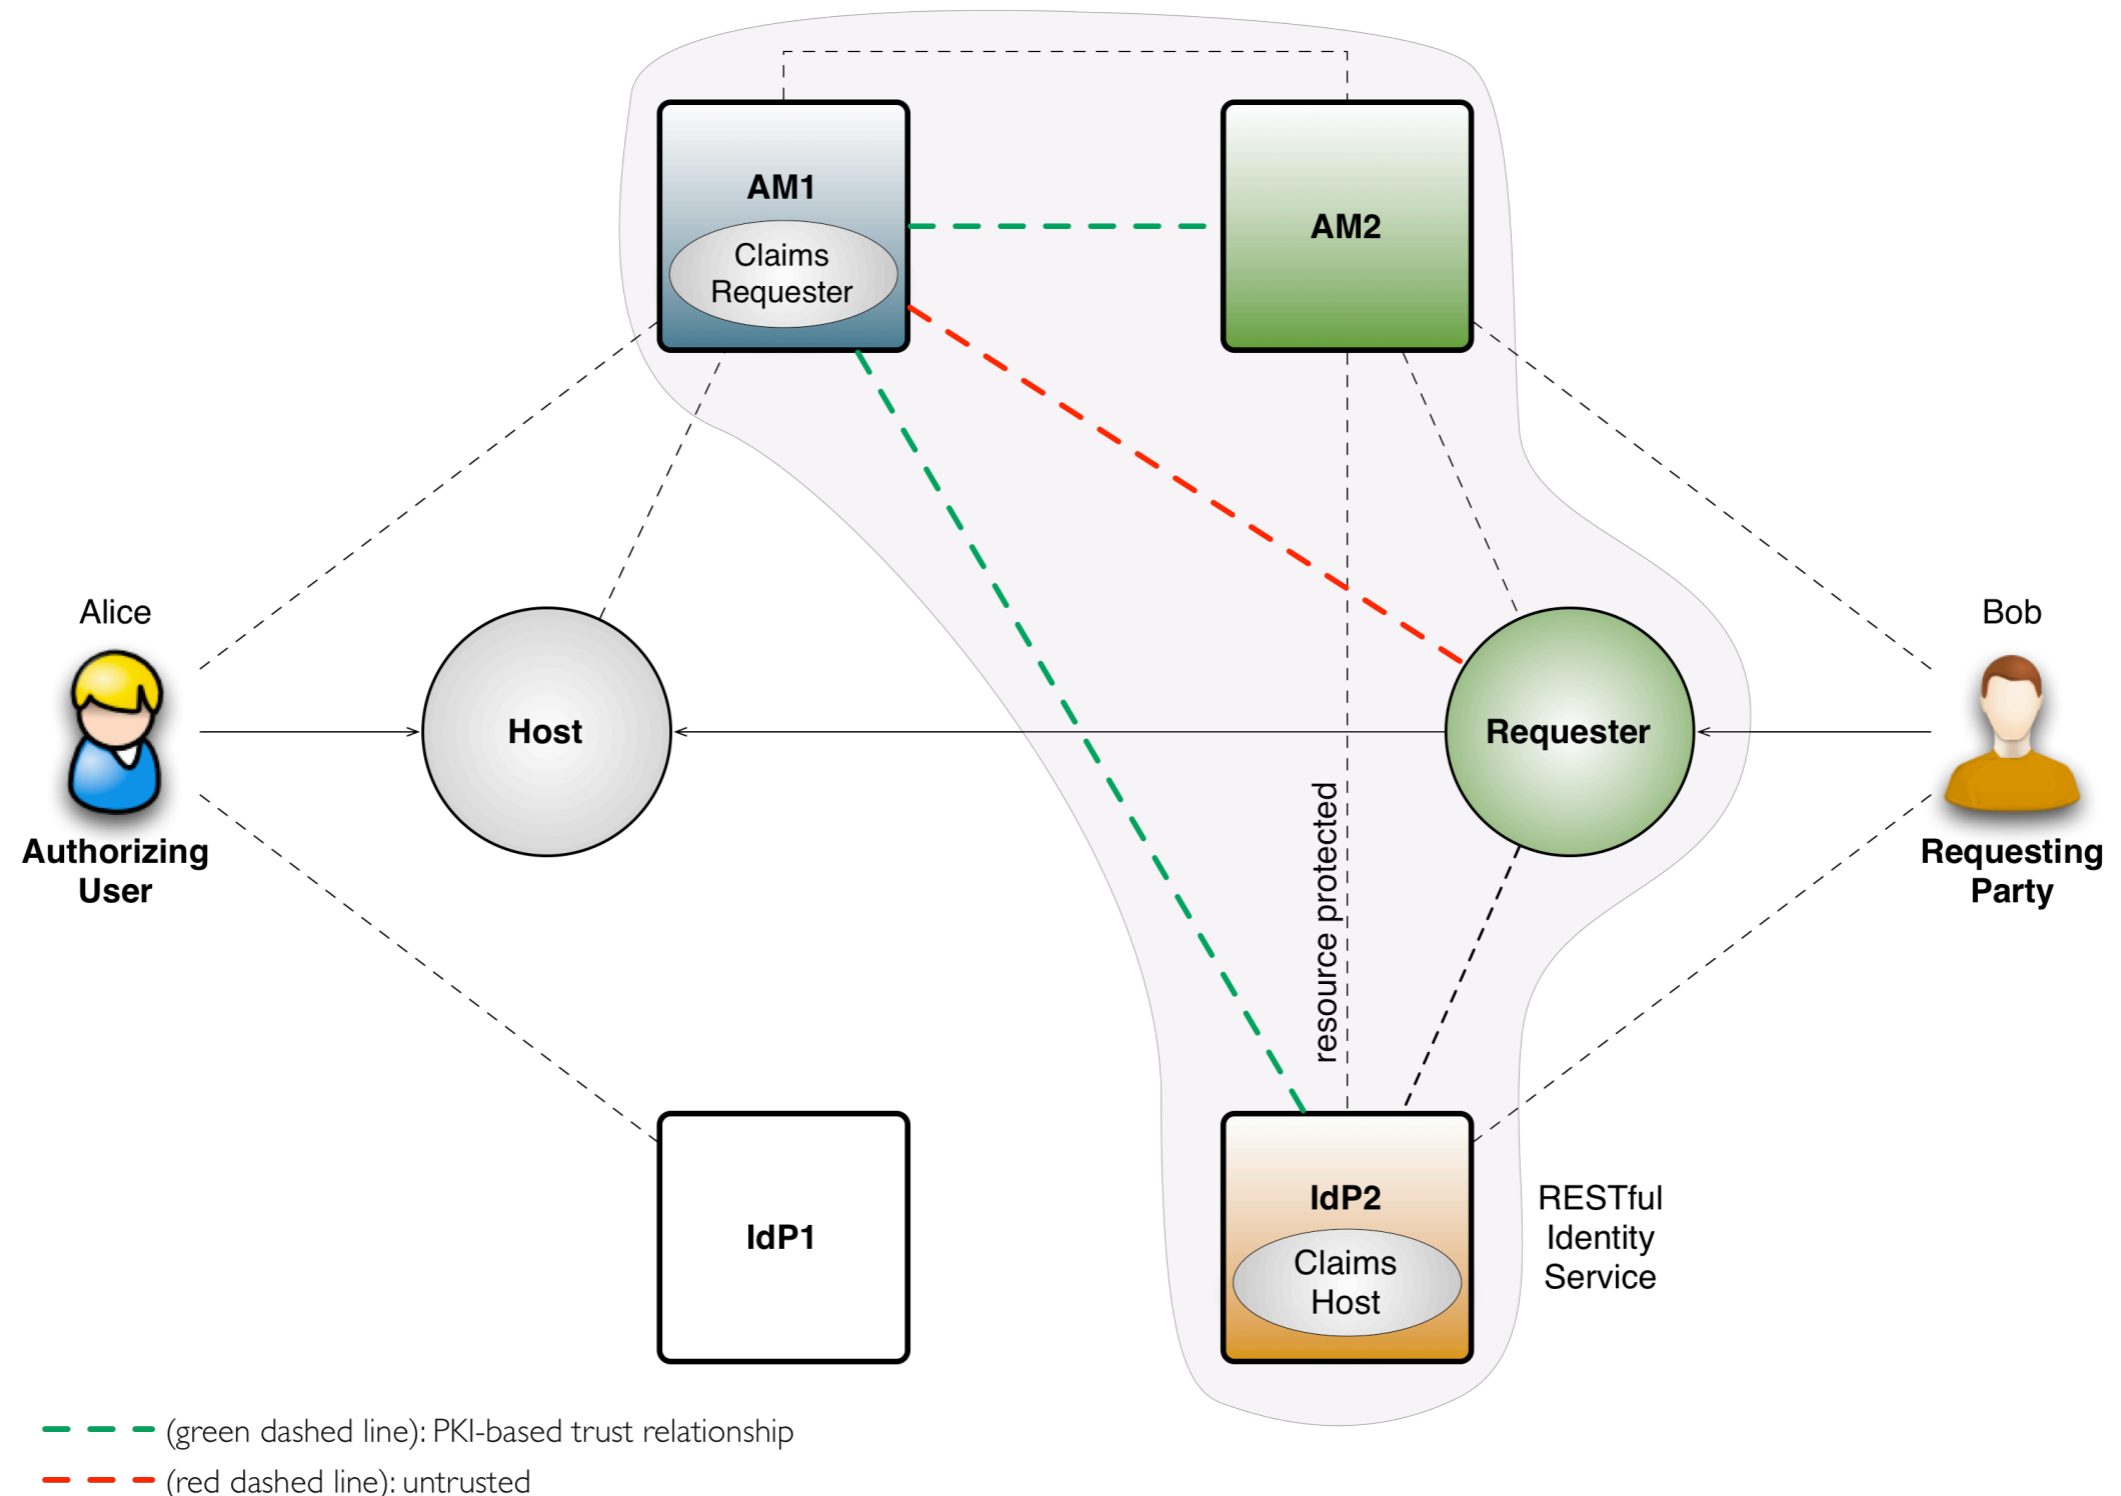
AM1
Claims Requester

AM2

Alice

Authorizing User

Host

Requester

Bob

Requesting Party

resource protected

IdP1

IdP2
Claims Host

RESTful Identity Service

(green dashed line): PKI-based trust relationship
(red dashed line): untrusted